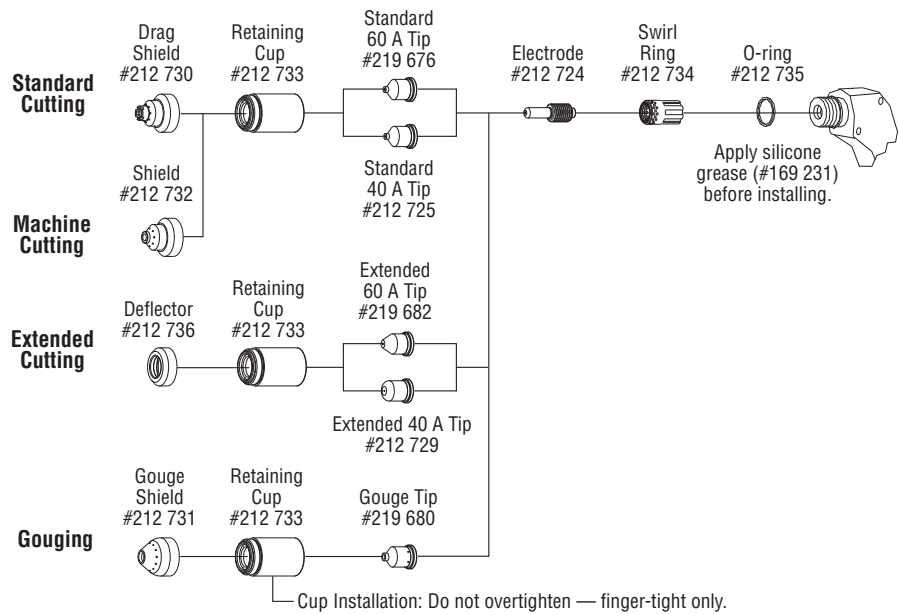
Standard Cutting

Drag Shield #212 730

Retaining Cup #212 733

Standard 60 A Tip #219 676

Electrode #212 724

Swirl Ring #212 734

O-ring #212 735

Apply silicone grease (#169 231) before installing.

Standard 40 A Tip #212 725

Shield #212 732

Machine Cutting

Extended Cutting

Deflector #212 736

Retaining Cup #212 733

Extended 60 A Tip #219 682

Extended 40 A Tip #212 729

Gouging

Gouge Shield #212 731

Retaining Cup #212 733

Gouge Tip #219 680

Cup Installation: Do not overtighten — finger-tight only.